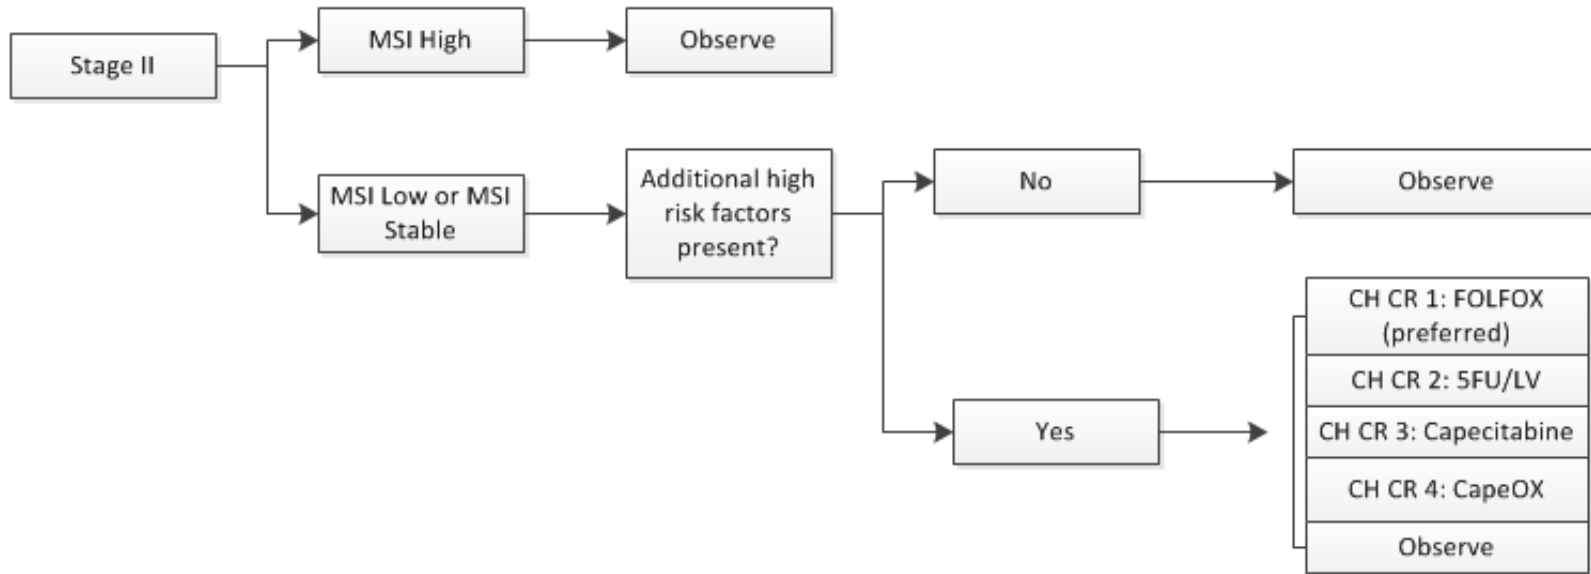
Stage II

MSI High

Observe

MSI Low or MSI Stable

Additional high risk factors present?

No

Observe

Yes

CH CR 1: FOLFOX (preferred)

CH CR 2: 5FU/LV

CH CR 3: Capecitabine

CH CR 4: CapeOX

Observe